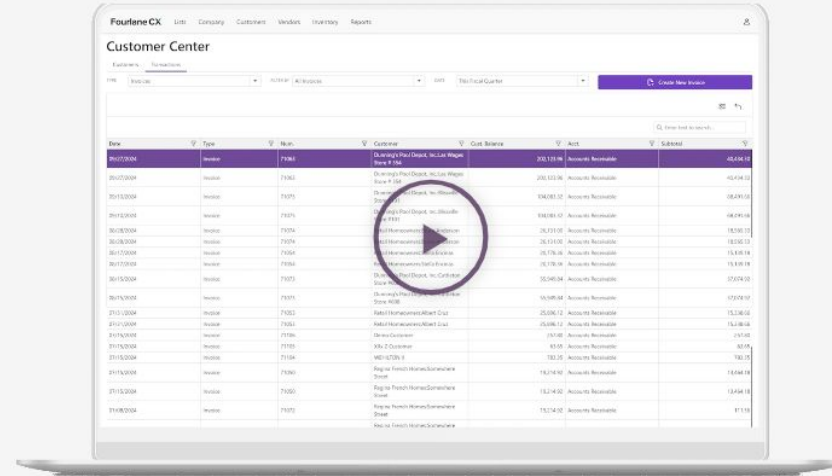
Fourlane CX Lists Company Customers Vendors Inventory Reports

Customer Center

Customers Transactions

Type Invoices Account All Invoices Date This Fiscal Quarter

Create New Invoice

Enter text to search...

| Date | Type | Num | Customer | Cust. Balance | Acct | Subtotal |
|---|---|---|---|---|---|---|
| 09/27/2024 | Invoice | 71064 | Dunning's Pool Depot, Inc.:Las Wegas Store # 164 | 200,123.96 | Accounts Receivable | 48,434.50 |
| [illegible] | Invoice | 71063 | Dunning's Pool Depot, Inc.:Las Wegas Store # 164 | 200,123.96 | Accounts Receivable | 48,434.50 |
| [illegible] | Invoice | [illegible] | Dunning's Pool Depot, Inc.:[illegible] | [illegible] | Accounts Receivable | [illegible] |
| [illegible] | Invoice | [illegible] | Dunning's Pool Depot, Inc.:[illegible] | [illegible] | Accounts Receivable | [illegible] |
| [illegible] | Invoice | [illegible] | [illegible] | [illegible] | Accounts Receivable | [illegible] |
| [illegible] | Invoice | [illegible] | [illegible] | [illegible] | Accounts Receivable | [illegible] |
| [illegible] | Invoice | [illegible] | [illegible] | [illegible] | Accounts Receivable | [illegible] |
| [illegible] | Invoice | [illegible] | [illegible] | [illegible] | Accounts Receivable | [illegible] |
| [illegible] | Invoice | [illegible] | Dunning's Pool Depot, Inc.:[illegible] | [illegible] | Accounts Receivable | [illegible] |
| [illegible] | Invoice | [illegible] | Dunning's Pool Depot, Inc.:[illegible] | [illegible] | Accounts Receivable | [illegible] |
| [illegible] | Invoice | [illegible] | Retail Homeowners:Albert Cruz | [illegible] | Accounts Receivable | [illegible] |
| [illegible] | Invoice | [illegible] | Retail Homeowners:Albert Cruz | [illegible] | Accounts Receivable | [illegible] |
| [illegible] | Invoice | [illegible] | Demo Customer | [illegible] | Accounts Receivable | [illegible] |
| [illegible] | Invoice | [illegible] | Xlix 2 Customer | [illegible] | Accounts Receivable | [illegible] |
| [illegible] | Invoice | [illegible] | WEILGTEN II | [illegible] | Accounts Receivable | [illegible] |
| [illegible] | Invoice | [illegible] | Regina French Homes:Somewhere Street | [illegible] | Accounts Receivable | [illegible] |
| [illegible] | Invoice | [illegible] | Regina French Homes:Somewhere Street | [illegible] | Accounts Receivable | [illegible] |
| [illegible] | Invoice | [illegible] | Regina French Homes:Somewhere Street | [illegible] | Accounts Receivable | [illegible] |